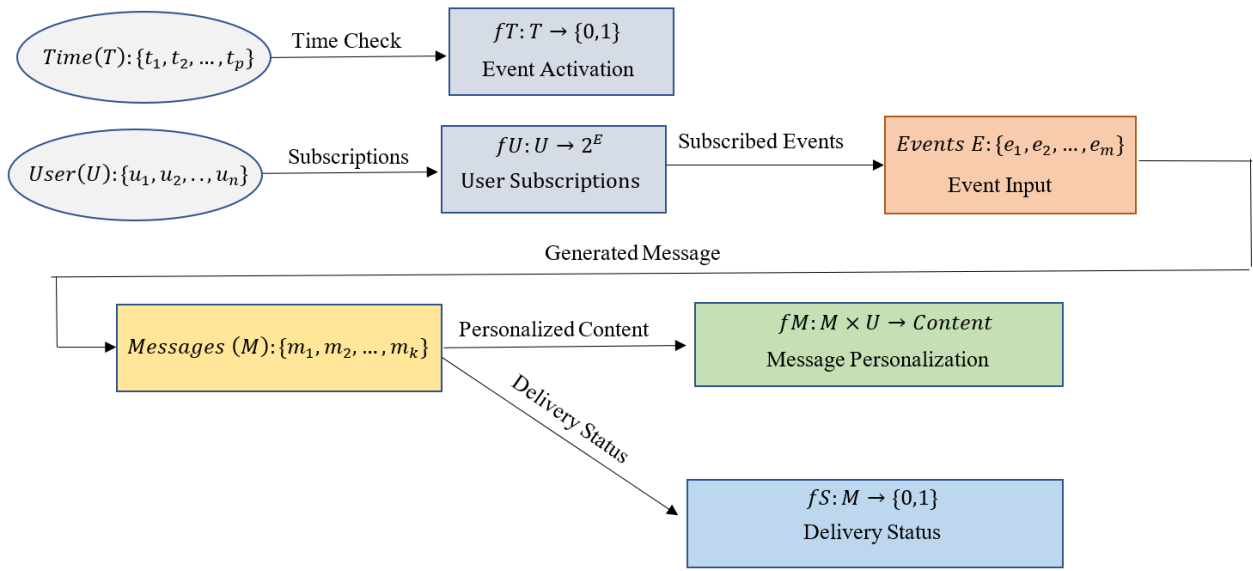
$Time(T): \{t_1, t_2, \ldots, t_p\}$

Time Check

$fT: T \rightarrow \{0,1\}$
Event Activation

$User(U): \{u_1, u_2, \ldots, u_n\}$

Subscriptions

$fU: U \rightarrow 2^E$
User Subscriptions

Subscribed Events

$Events\ E: \{e_1, e_2, \ldots, e_m\}$
Event Input

Generated Message

$Messages\ (M): \{m_1, m_2, \ldots, m_k\}$

Personalized Content

$fM: M \times U \rightarrow Content$
Message Personalization

Delivery Status

$fS: M \rightarrow \{0,1\}$
Delivery Status